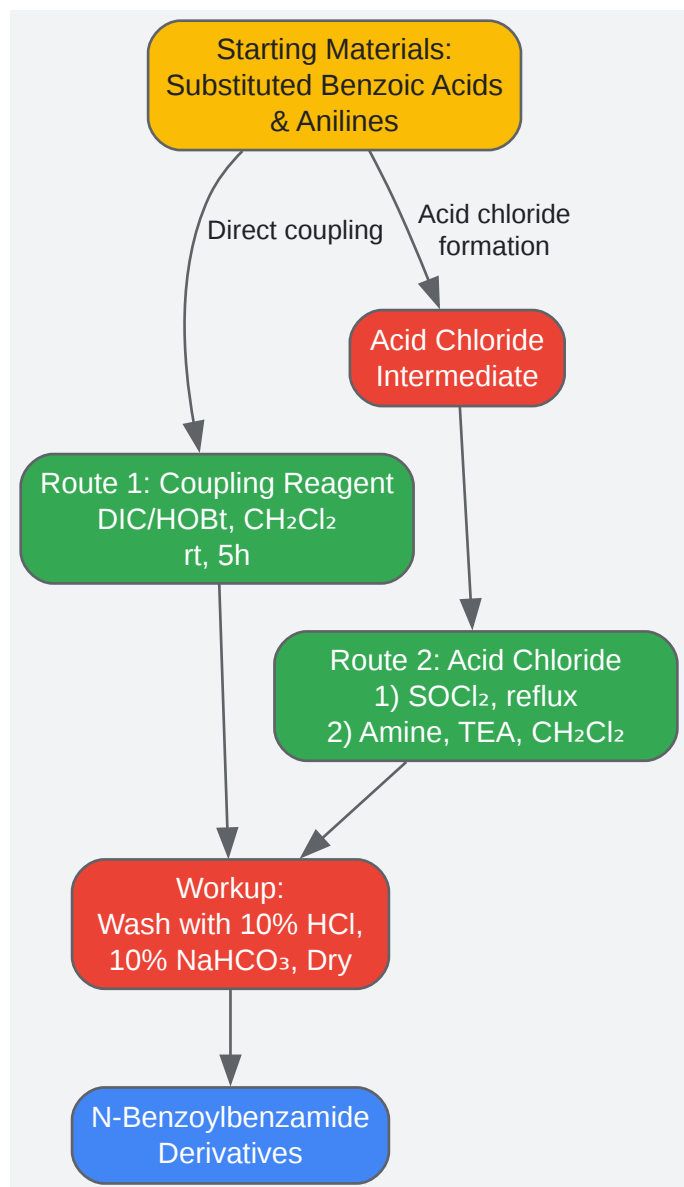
Starting Materials: Substituted Benzoic Acids & Anilines

Direct coupling

Acid chloride formation

Acid Chloride Intermediate

Route 1: Coupling Reagent
DIC/HOBt, $CH_2Cl_2$
rt, 5h

Route 2: Acid Chloride
1) $SOCl_2$, reflux
2) Amine, TEA, $CH_2Cl_2$

Workup:
Wash with 10% HCl,
10% $NaHCO_3$, Dry

N-Benzoylbenzamide Derivatives